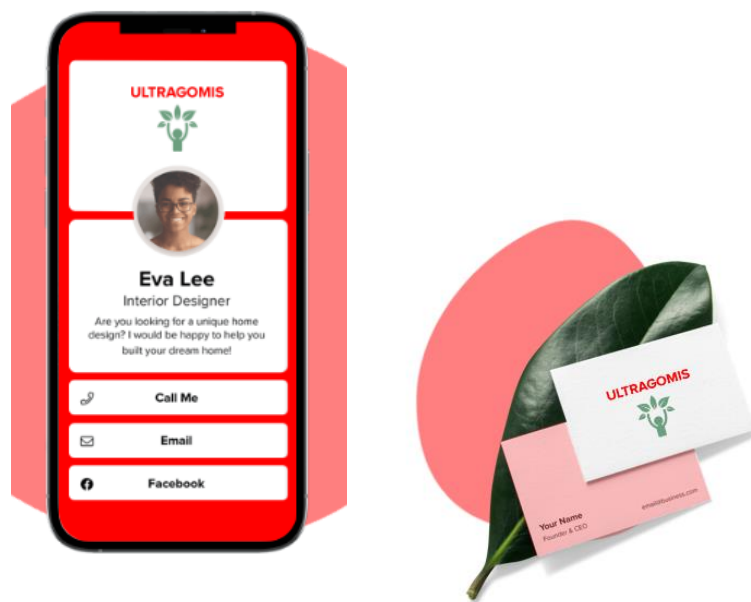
ULTRAGOMIS

Eva Lee
Interior Designer
Are you looking for a unique home design? I would be happy to help you built your dream home!

Call Me

Email

Facebook

ULTRAGOMIS

Your Name
Founder & CEO

email@business.com